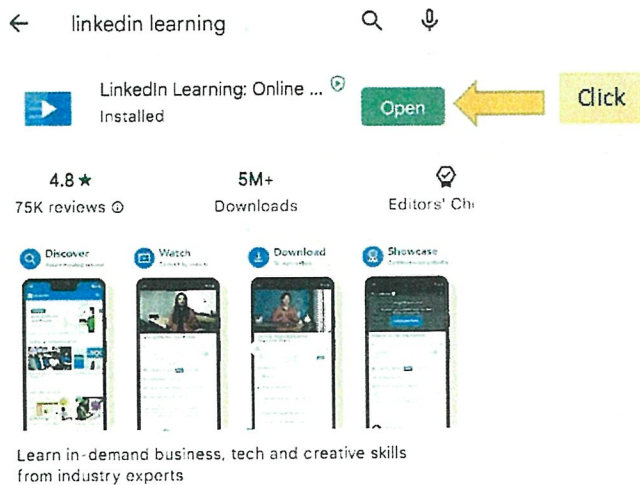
linkedin learning

LinkedIn Learning: Online ...
Installed

Open

Click

4.8 ★
75K reviews ⓘ

5M+
Downloads

Editors' Ch

Discover

Watch

Download

Showcase

Learn in-demand business, tech and creative skills from industry experts